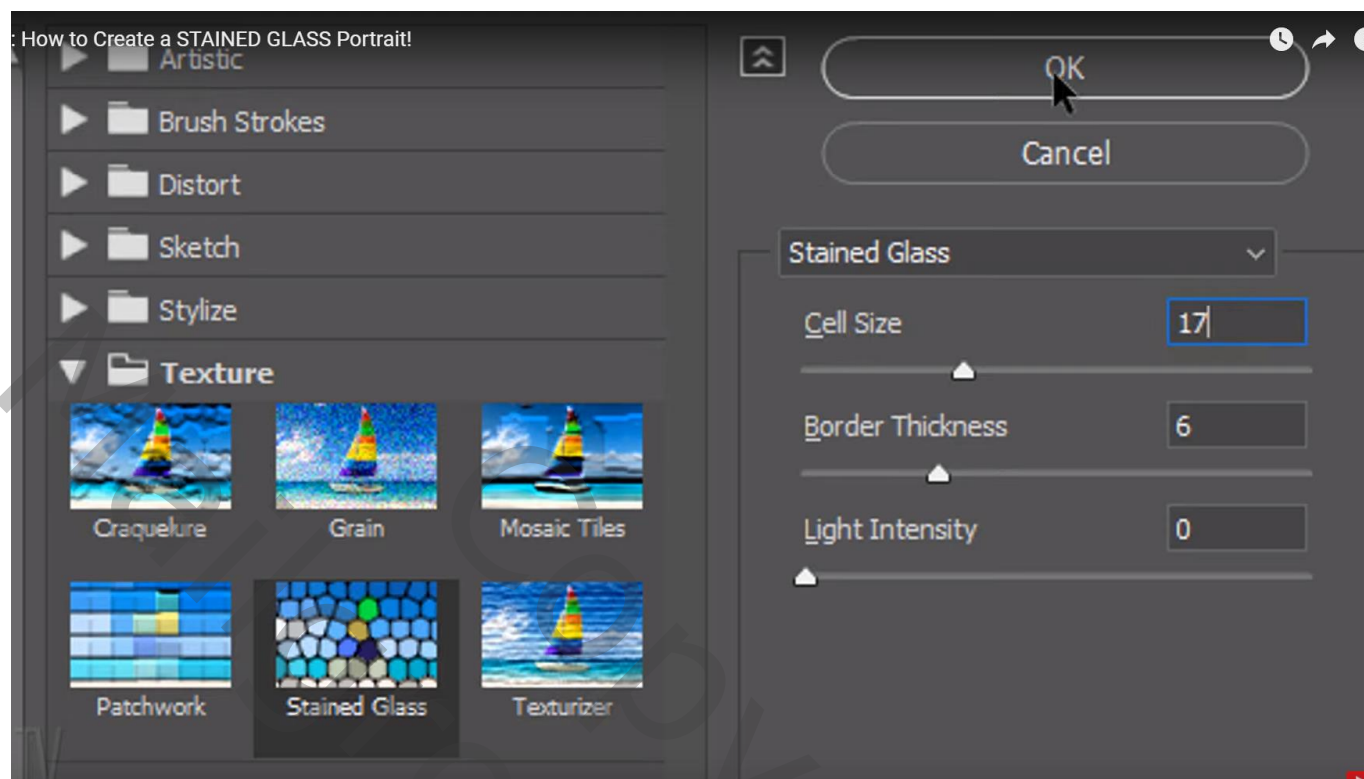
: How to Create a STAINED GLASS Portrait!

Artistic
Brush Strokes
Distort
Sketch
Stylize
Texture

Craquelure
Grain
Mosaic Tiles
Patchwork
Stained Glass
Texturizer

OK
Cancel

Stained Glass
Cell Size 17
Border Thickness 6
Light Intensity 0